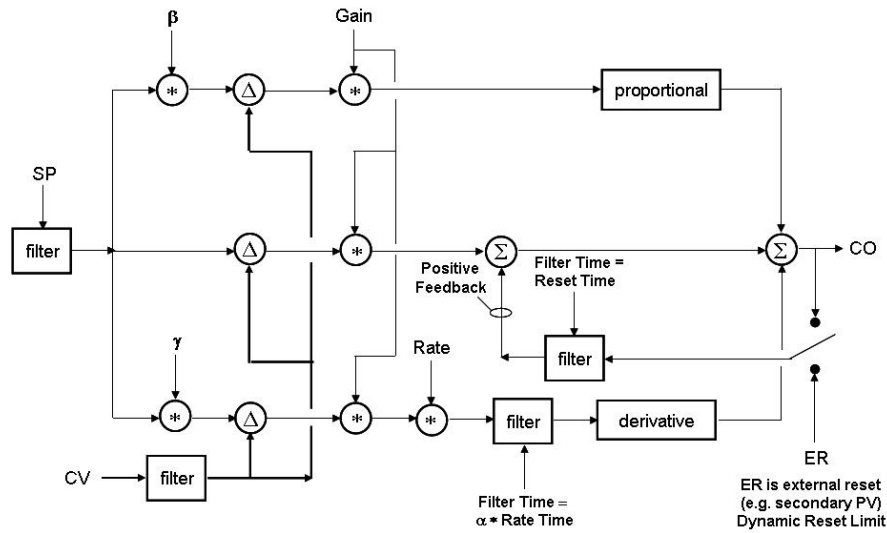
β

Gain

*

Δ

*

proportional

SP

filter

Δ

*

Σ

Σ

CO

Positive Feedback

Filter Time = Reset Time

γ

Rate

filter

*

Δ

*

*

filter

derivative

CV

filter

Filter Time = $\alpha *$ Rate Time

ER

ER is external reset (e.g. secondary PV) Dynamic Reset Limit